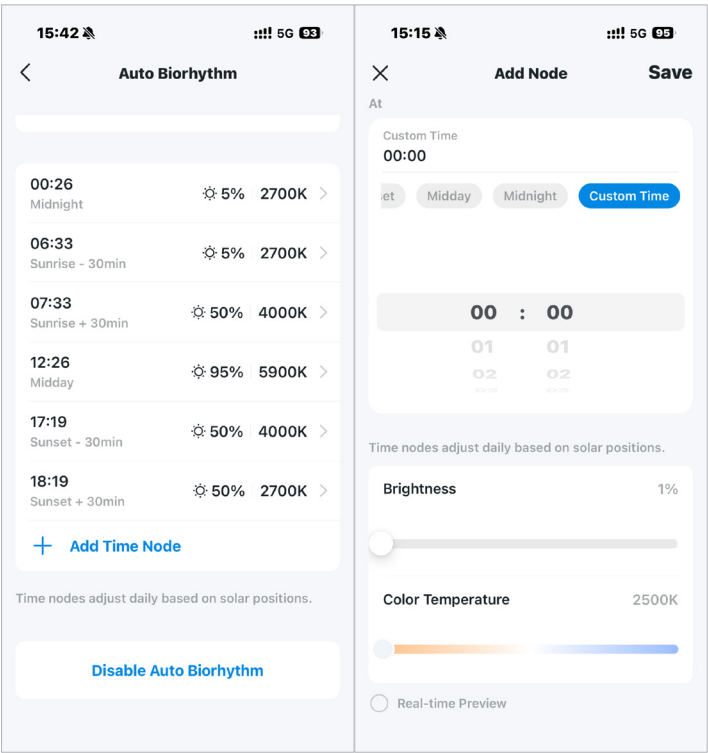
15:42 5G 93

Auto Biorhythm

00:26
Midnight
5% 2700K

06:33
Sunrise - 30min
5% 2700K

07:33
Sunrise + 30min
50% 4000K

12:26
Midday
95% 5900K

17:19
Sunset - 30min
50% 4000K

18:19
Sunset + 30min
50% 2700K

Add Time Node

Time nodes adjust daily based on solar positions.

Disable Auto Biorhythm

15:15 5G 95

Add Node Save

At

Custom Time
00:00

et Midday Midnight Custom Time

00 : 00
01 01
02 02

Time nodes adjust daily based on solar positions.

Brightness 1%

Color Temperature 2500K

Real-time Preview